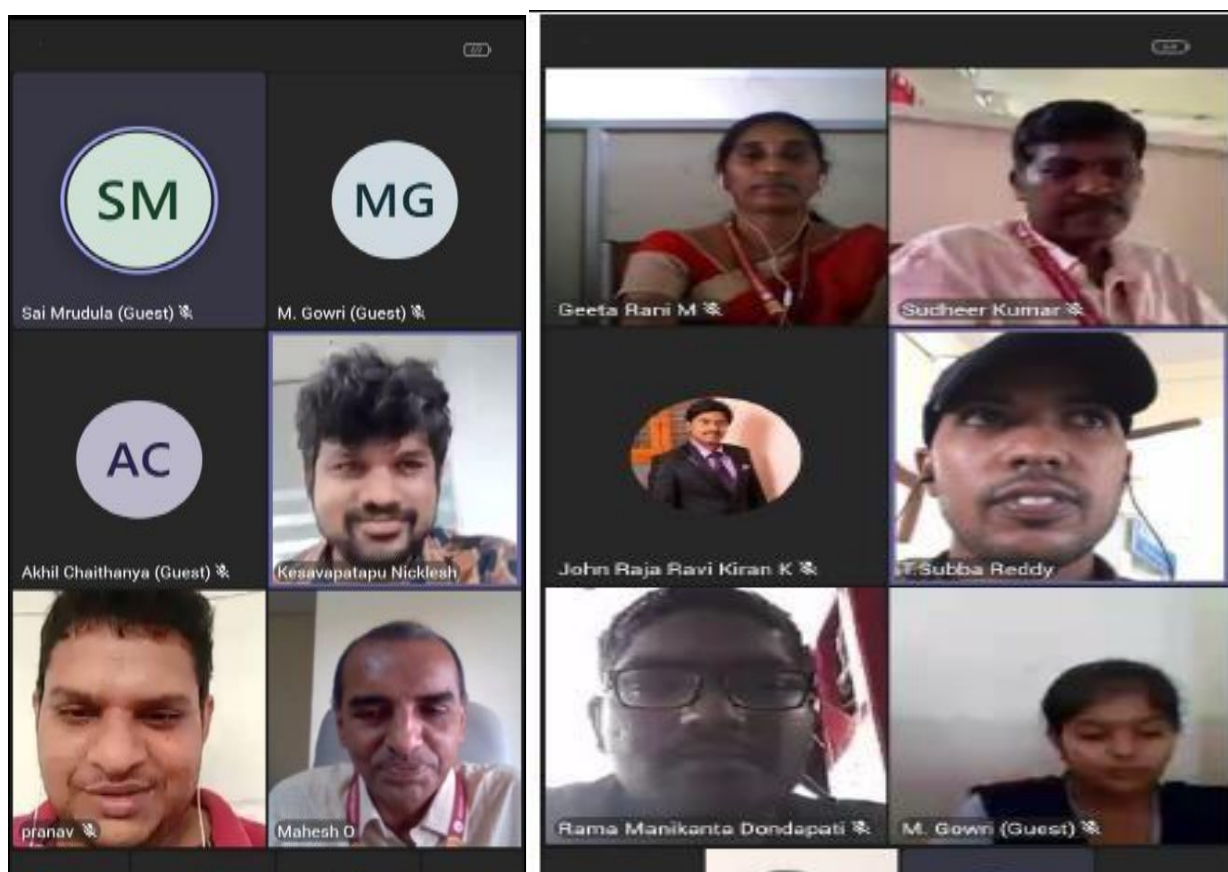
SM
Sai Mrudula (Guest)

MG
M. Gowri (Guest)

AC
Akhil Chaithanya (Guest)

Kesavapatapu Nicklesh

pranav

Mahesh O

Geeta Rani M

Sudheer Kumar

John Raja Ravi Kiran K

T.Subba Reddy

Rama Manikanta Dondapati

M. Gowri (Guest)